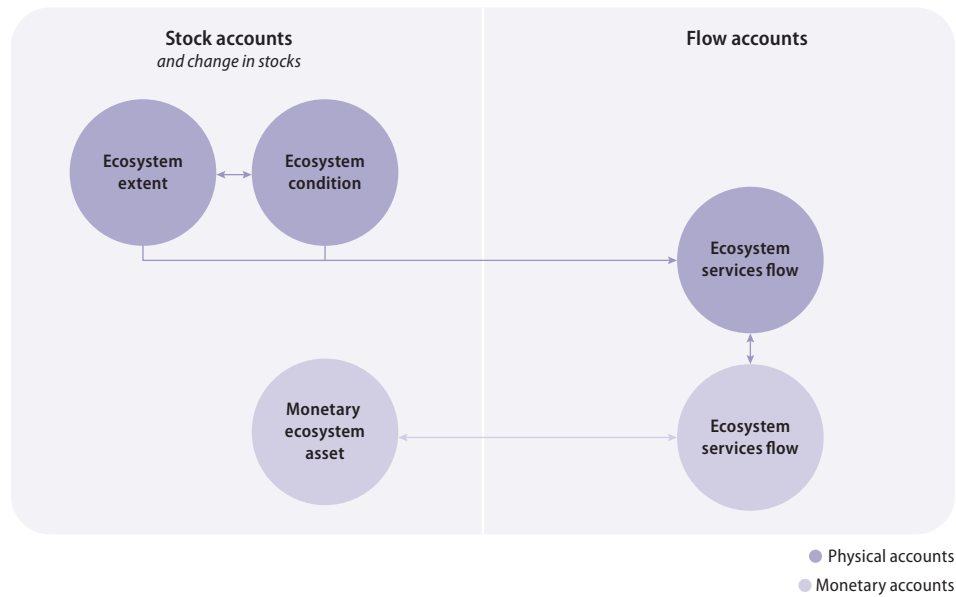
Stock accounts
and change in stocks

Ecosystem extent

Ecosystem condition

Monetary ecosystem asset

Flow accounts

Ecosystem services flow

Ecosystem services flow

Physical accounts

Monetary accounts